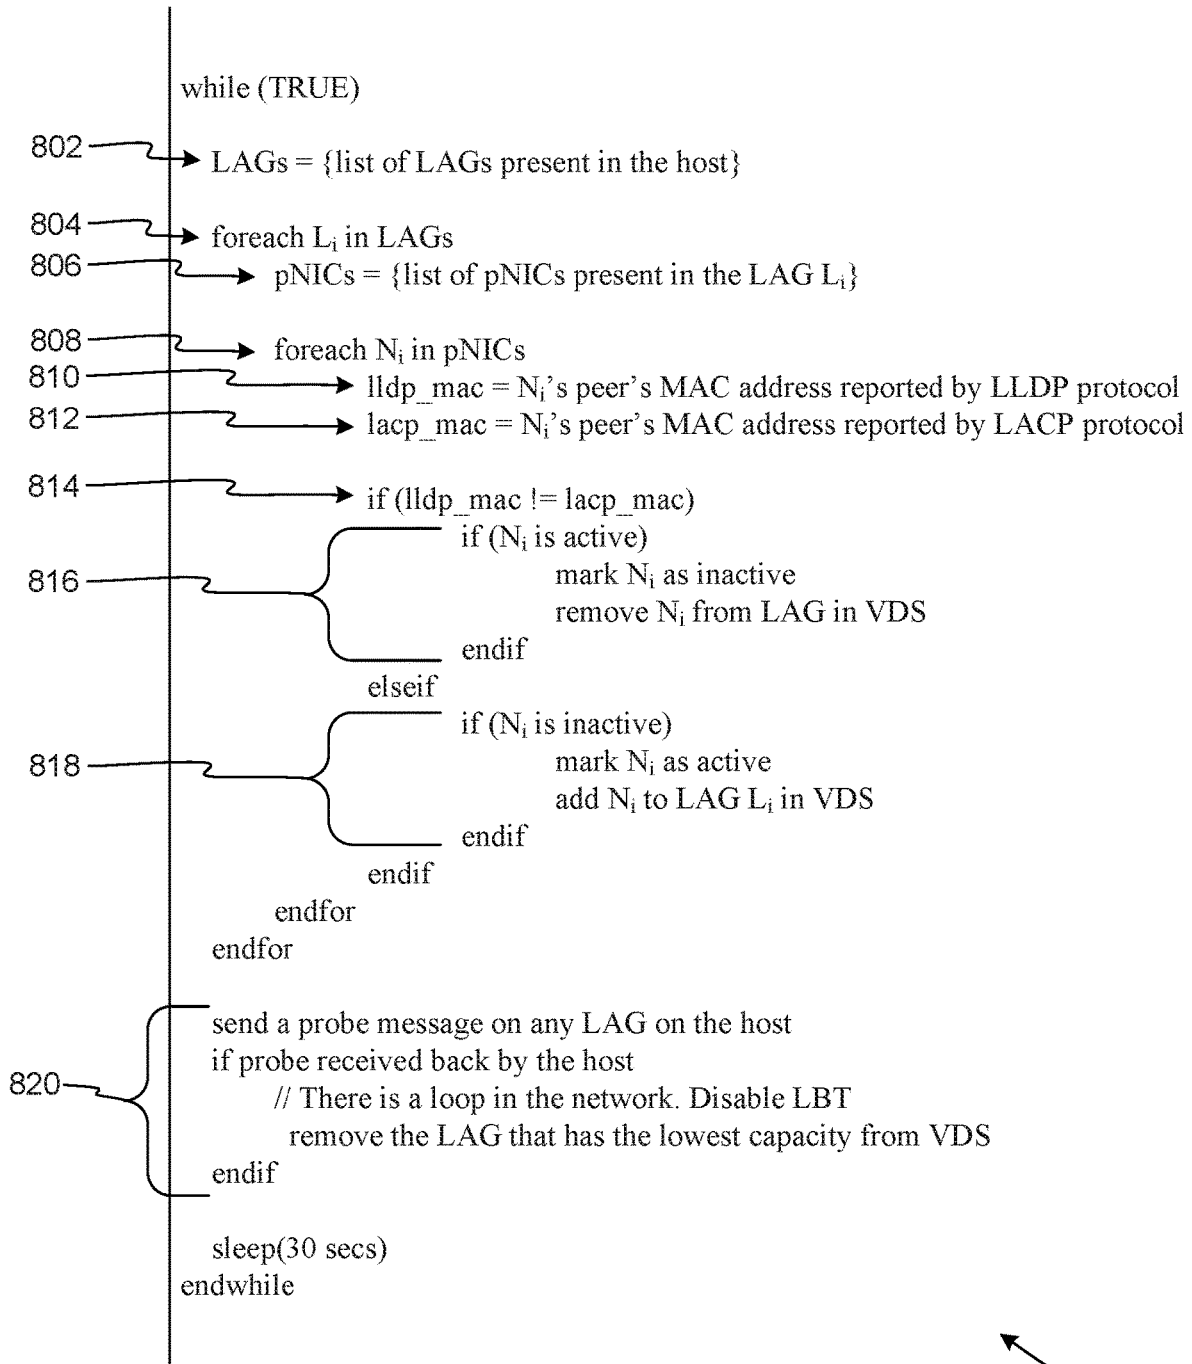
while (TRUE)

802 LAGs = {list of LAGs present in the host}

804 foreach $L_i$ in LAGs
806 pNICs = {list of pNICs present in the LAG $L_i$}

808 foreach $N_i$ in pNICs
810 lldp_mac = $N_i$'s peer's MAC address reported by LLDP protocol
812 lacp_mac = $N_i$'s peer's MAC address reported by LACP protocol

814 if (lldp_mac != lacp_mac)
816 if ($N_i$ is active)
mark $N_i$ as inactive
remove $N_i$ from LAG in VDS
endif
elseif
818 if ($N_i$ is inactive)
mark $N_i$ as active
add $N_i$ to LAG $L_i$ in VDS
endif
endif
endfor
endfor

820 send a probe message on any LAG on the host
if probe received back by the host
// There is a loop in the network. Disable LBT
remove the LAG that has the lowest capacity from VDS
endif

sleep(30 secs)
endwhile